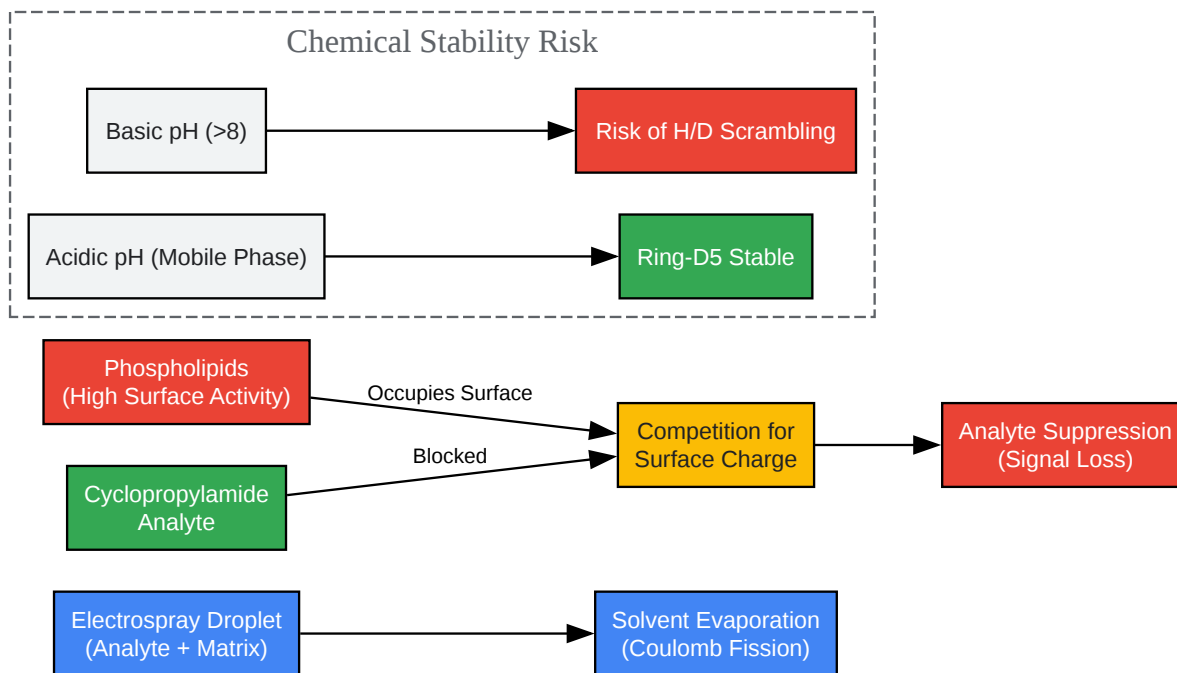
Chemical Stability Risk

Basic pH (>8)

Risk of H/D Scrambling

Acidic pH (Mobile Phase)

Ring-D5 Stable

Phospholipids (High Surface Activity)

Occupies Surface

Competition for Surface Charge

Analyte Suppression (Signal Loss)

Blocked

Cyclopropylamide Analyte

Electrospray Droplet (Analyte + Matrix)

Solvent Evaporation (Coulomb Fission)